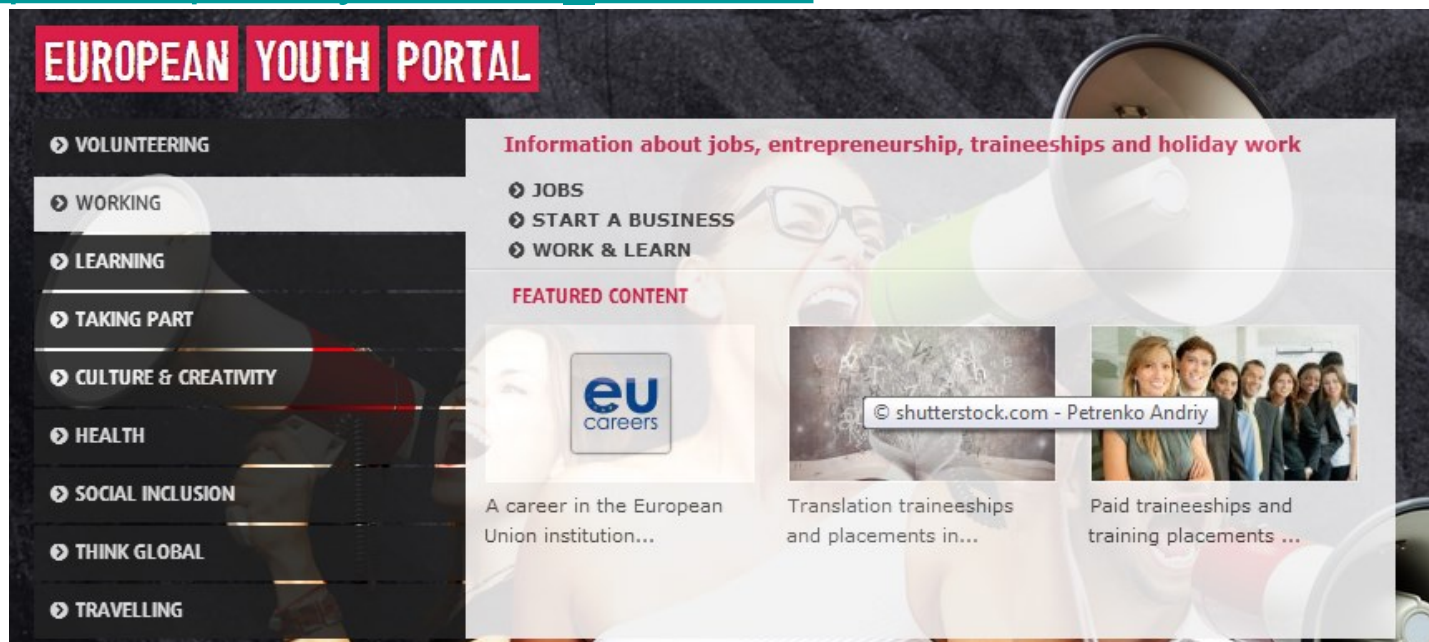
EUROPEAN YOUTH PORTAL

VOLUNTEERING
WORKING
LEARNING
TAKING PART
CULTURE & CREATIVITY
HEALTH
SOCIAL INCLUSION
THINK GLOBAL
TRAVELLING

Information about jobs, entrepreneurship, traineeships and holiday work

JOBS
START A BUSINESS
WORK & LEARN

FEATURED CONTENT

eu careers

A career in the European Union institution...

© shutterstock.com - Petrenko Andriy

Translation traineeships and placements in...

Paid traineeships and training placements ...